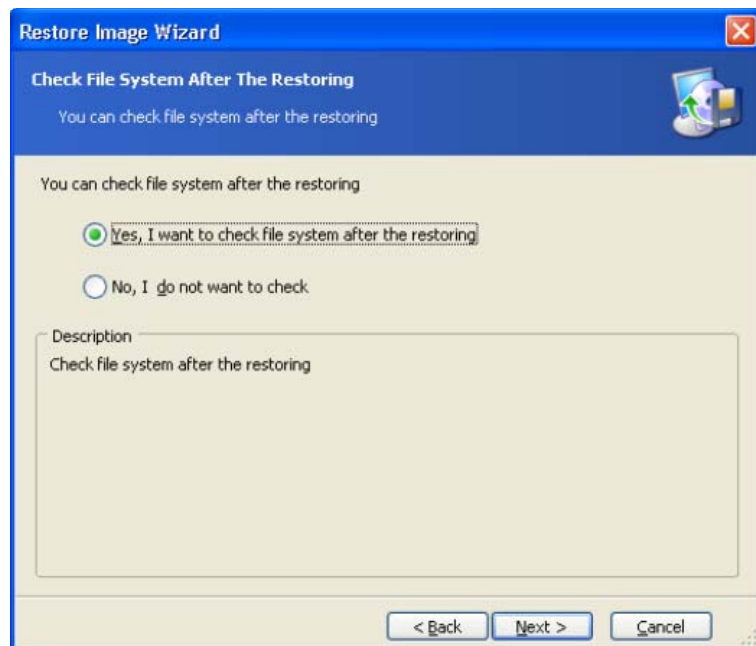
Restore Image Wizard

Check File System After The Restoring

You can check file system after the restoring

You can check file system after the restoring

Yes, I want to check file system after the restoring

No, I do not want to check

Description

Check file system after the restoring

< Back

Next >

Cancel